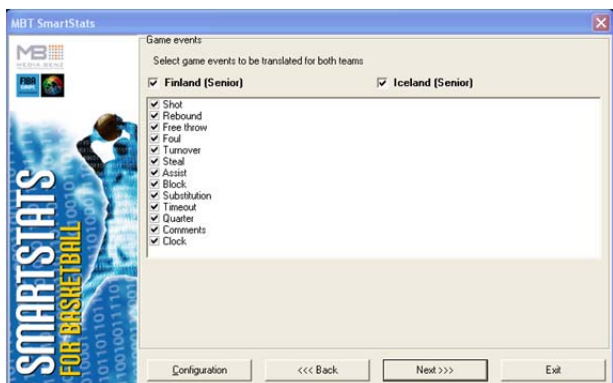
MBT SmartStats

MB
MEDIA BENZ

FIBA

Game events

Select game events to be translated for both teams

Finland (Senior)

Iceland (Senior)

Shot
Rebound
Free throw
Foul
Turnover
Steal
Assist
Block
Substitution
Timeout
Quarter
Comments
Clock

SMARTSTATS FOR BASKETBALL

Configuration

<<< Back

Next >>>

Exit